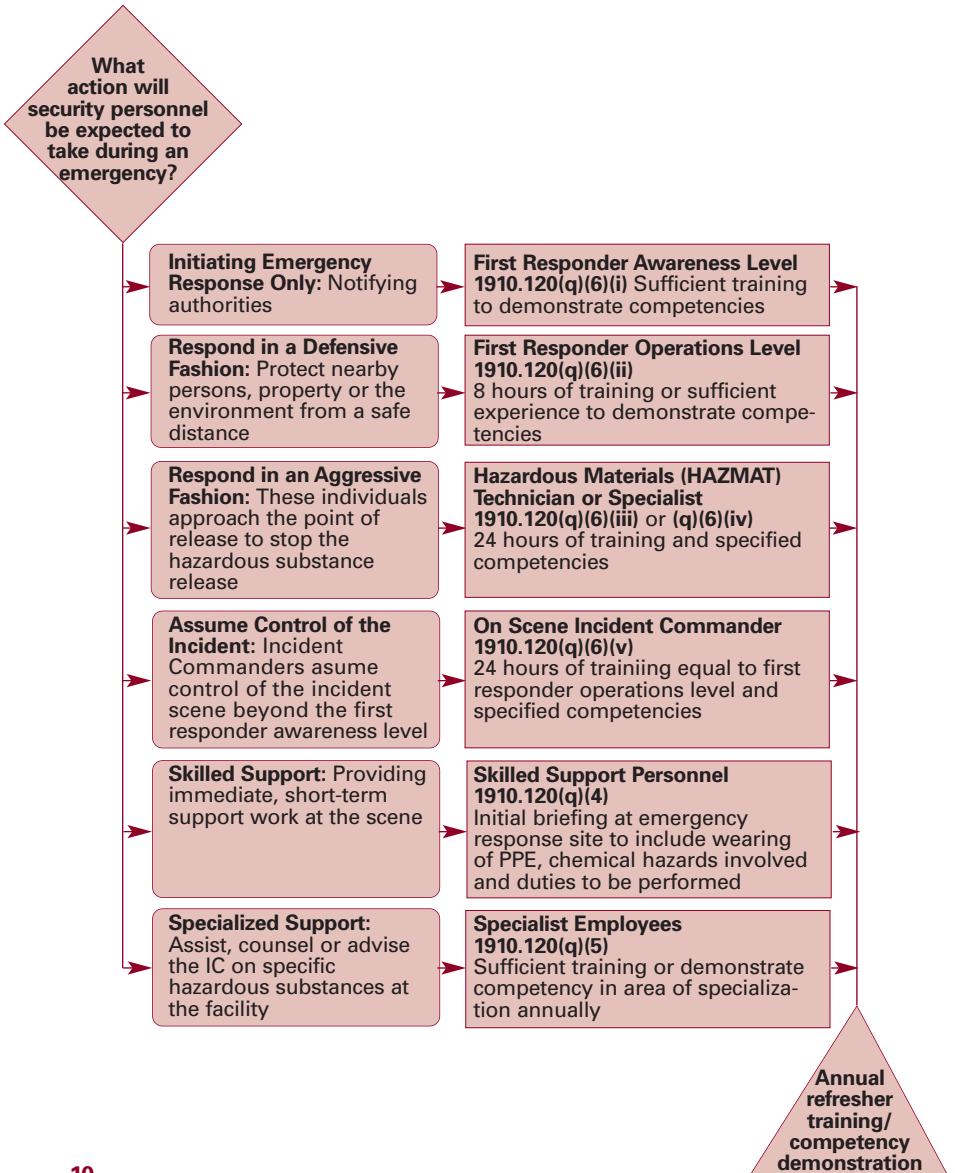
What action will security personnel be expected to take during an emergency?

**Initiating Emergency Response Only:** Notifying authorities

**First Responder Awareness Level 1910.120(q)(6)(i)** Sufficient training to demonstrate competencies

**Respond in a Defensive Fashion:** Protect nearby persons, property or the environment from a safe distance

**First Responder Operations Level 1910.120(q)(6)(ii)**
8 hours of training or sufficient experience to demonstrate competencies

**Respond in an Aggressive Fashion:** These individuals approach the point of release to stop the hazardous substance release

**Hazardous Materials (HAZMAT) Technician or Specialist 1910.120(q)(6)(iii)** or **(q)(6)(iv)**
24 hours of training and specified competencies

**Assume Control of the Incident:** Incident Commanders asume control of the incident scene beyond the first responder awareness level

**On Scene Incident Commander 1910.120(q)(6)(v)**
24 hours of trainiing equal to first responder operations level and specified competencies

**Skilled Support:** Providing immediate, short-term support work at the scene

**Skilled Support Personnel 1910.120(q)(4)**
Initial briefing at emergency response site to include wearing of PPE, chemical hazards involved and duties to be performed

**Specialized Support:** Assist, counsel or advise the IC on specific hazardous substances at the facility

**Specialist Employees 1910.120(q)(5)**
Sufficient training or demonstrate competency in area of specialization annually

Annual refresher training/ competency demonstration

10